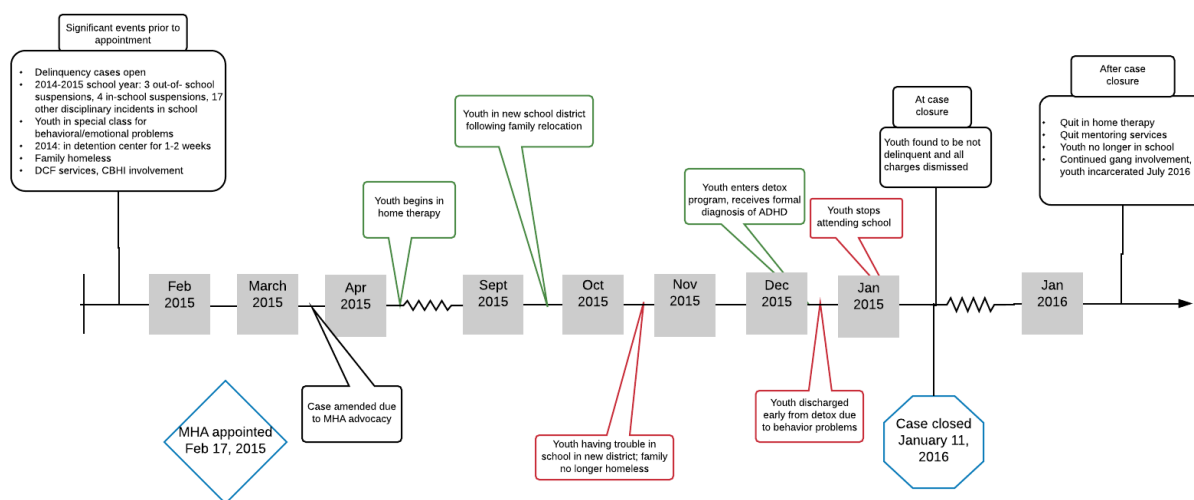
Significant events prior to appointment

- Delinquency cases open
- 2014-2015 school year: 3 out-of- school suspensions, 4 in-school suspensions, 17 other disciplinary incidents in school
- Youth in special class for behavioral/emotional problems
- 2014: in detention center for 1-2 weeks
- Family homeless
- DCF services, CBHI involvement

Youth begins in home therapy

Youth in new school district following family relocation

Youth enters detox program, receives formal diagnosis of ADHD

Youth stops attending school

At case closure

Youth found to be not delinquent and all charges dismissed

After case closure

- Quit in home therapy
- Quit mentoring services
- Youth no longer in school
- Continued gang involvement, youth incarcerated July 2016

Feb 2015

March 2015

Apr 2015

Sept 2015

Oct 2015

Nov 2015

Dec 2015

Jan 2015

Jan 2016

MHA appointed Feb 17, 2015

Case amended due to MHA advocacy

Youth having trouble in school in new district; family no longer homeless

Youth discharged early from detox due to behavior problems

Case closed January 11, 2016